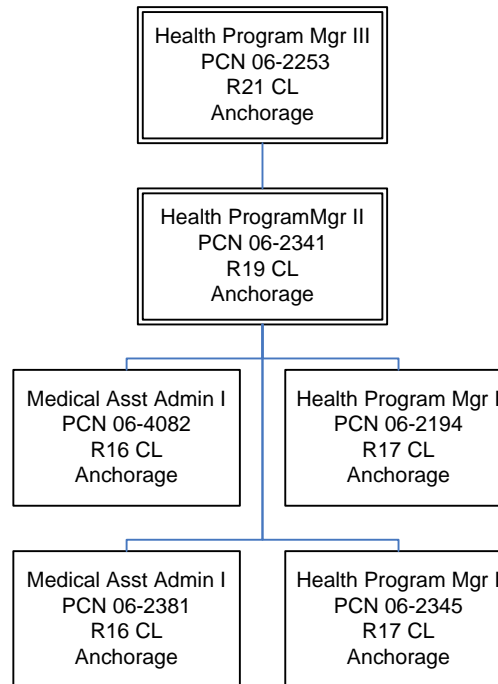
Health Program Mgr III
PCN 06-2253
R21 CL
Anchorage

Health ProgramMgr II
PCN 06-2341
R19 CL
Anchorage

Medical Asst Admin I
PCN 06-4082
R16 CL
Anchorage

Health Program Mgr I
PCN 06-2194
R17 CL
Anchorage

Medical Asst Admin I
PCN 06-2381
R16 CL
Anchorage

Health Program Mgr I
PCN 06-2345
R17 CL
Anchorage